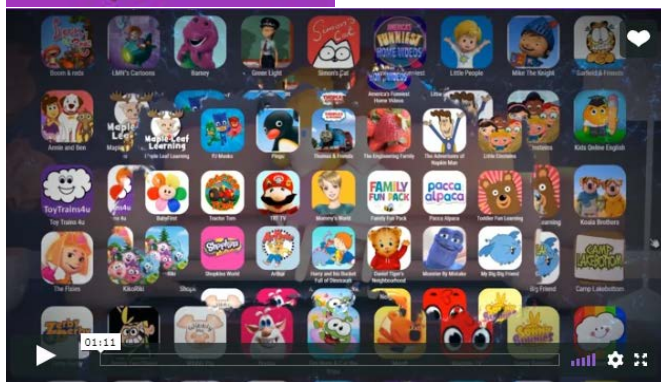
Boom & kids
LMN's Cartoons
Barney
Green Light
Simon's Cat
America's Funniest Home Videos
Little People
Mike The Knight
Garfield & Friends
Annie and Ben
Maple Leaf Learning
Maple Leaf Learning
PJ Masks
Pingu
Thomas & Friends
The Engineering Family
The Adventures of Napkin Man
Little Einsteins
Kids Online English
ToyTrains4u
Toy Trains 4u
BabyFirst
Tractor Tom
TRT TV
Mommy's World
FAMILY FUN PACK
Family Fun Pack
pacca alpaca
Pacca Alpaca
Toddler Fun Learning
Koala Brothers
The Fixies
Kikoriki
Shopkins World
Artful
Harry and His Bucket Full of Dinosaurs
Daniel Tiger's Neighborhood
Monster By Mistake
My Big Big Friend
Big Friend
Camp Lakebottom
01:11